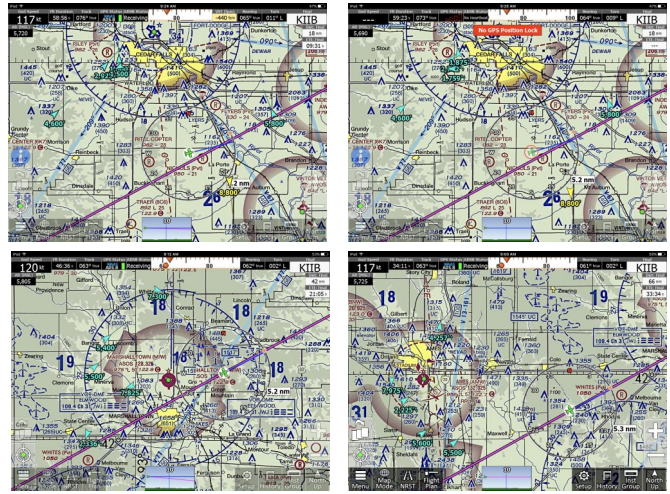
117 kt
58:56
076° true
Receiving
-440 ftm
065° true
011° L
KIIB
5,720
18 nm
09:31
Stout
Dunkerton
CEDAR FALLS
DEWAR
Raymond
Oelwein
Grundy Center
Morrison
Reinbeck
Dinsdale
La Porte
Brandon
Traer
Buckingham
2 nm
8,800'
26
4,400'
2,925'

No GPS Position Lock
5,690
59:23
073° true
18 nm
1,875'
1,759'
2,000'
1,800'
5.2 nm
8,800'
Aurbum

120 kt
48:35
063° true
Receiving
062° true
002° L
KIIB
42 nm
21:05
Gifford
Whitten
7,300'
Lincoln
Liscomb
MARSHALLTOWN
Clemons
5.2 nm
Zearing
19
18
Melbourne
Ferguson
WHITES

117 kt
34:11
063° true
Receiving
063° true
002° L
KIIB
5,725
66 nm
33:47
18
Gilbert
19
31
Melbourne
Maxwell
State Center
5.3 nm
5,600
5,800'
Menu
Map Mode
NRST
Flight Plan
Setup
History
Inst Group
North Up